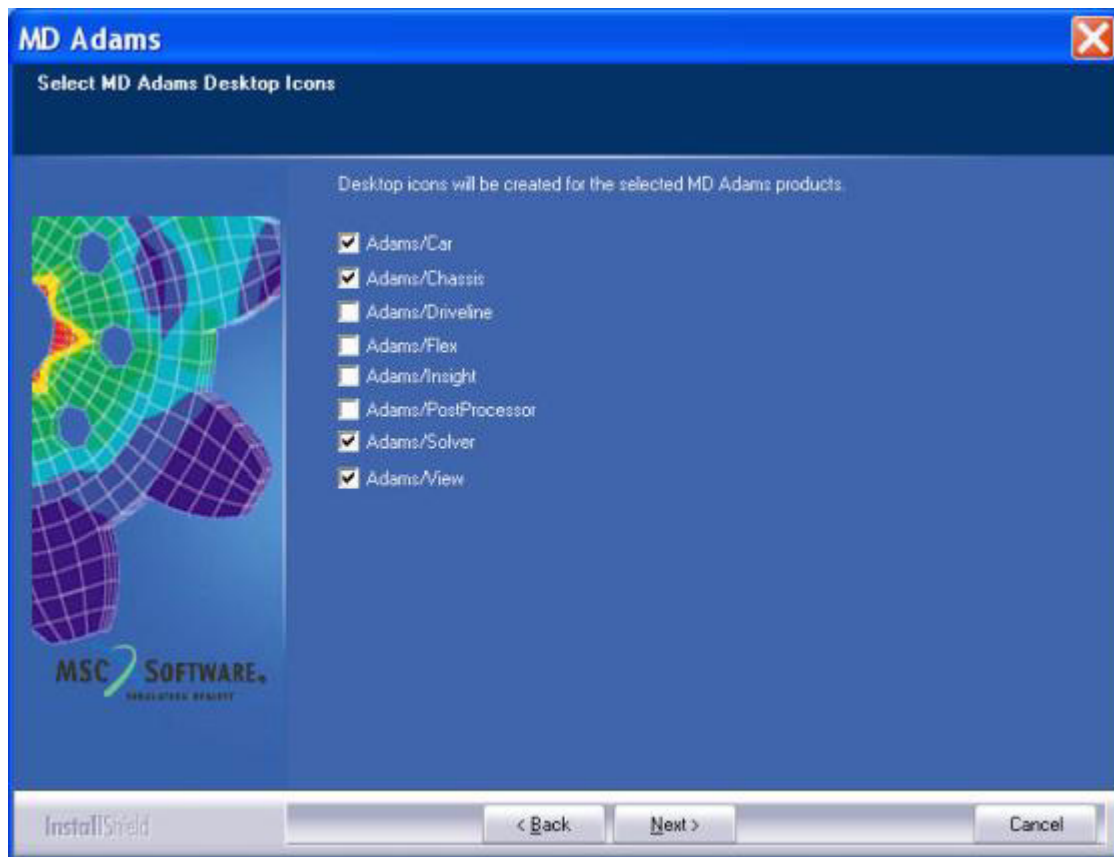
MD Adams

Select MD Adams Desktop Icons

Desktop icons will be created for the selected MD Adams products.

Adams/Car
Adams/Chassis
Adams/Driveline
Adams/Flex
Adams/Insight
Adams/PostProcessor
Adams/Solver
Adams/View

MSC SOFTWARE. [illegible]

InstallShield

< Back
Next >
Cancel